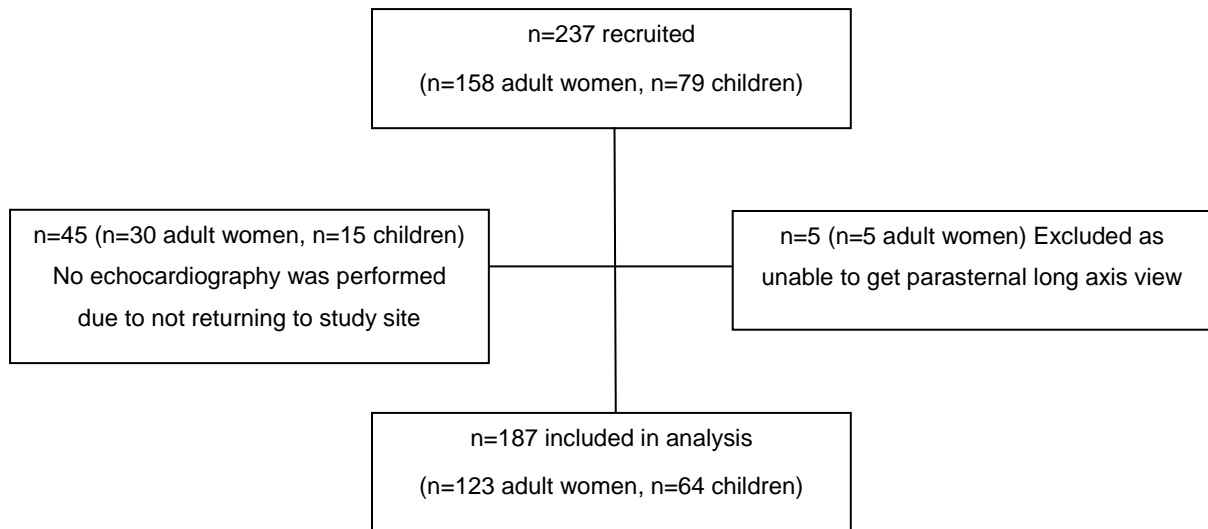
n=237 recruited
(n=158 adult women, n=79 children)

n=45 (n=30 adult women, n=15 children) No echocardiography was performed due to not returning to study site

n=5 (n=5 adult women) Excluded as unable to get parasternal long axis view

n=187 included in analysis
(n=123 adult women, n=64 children)